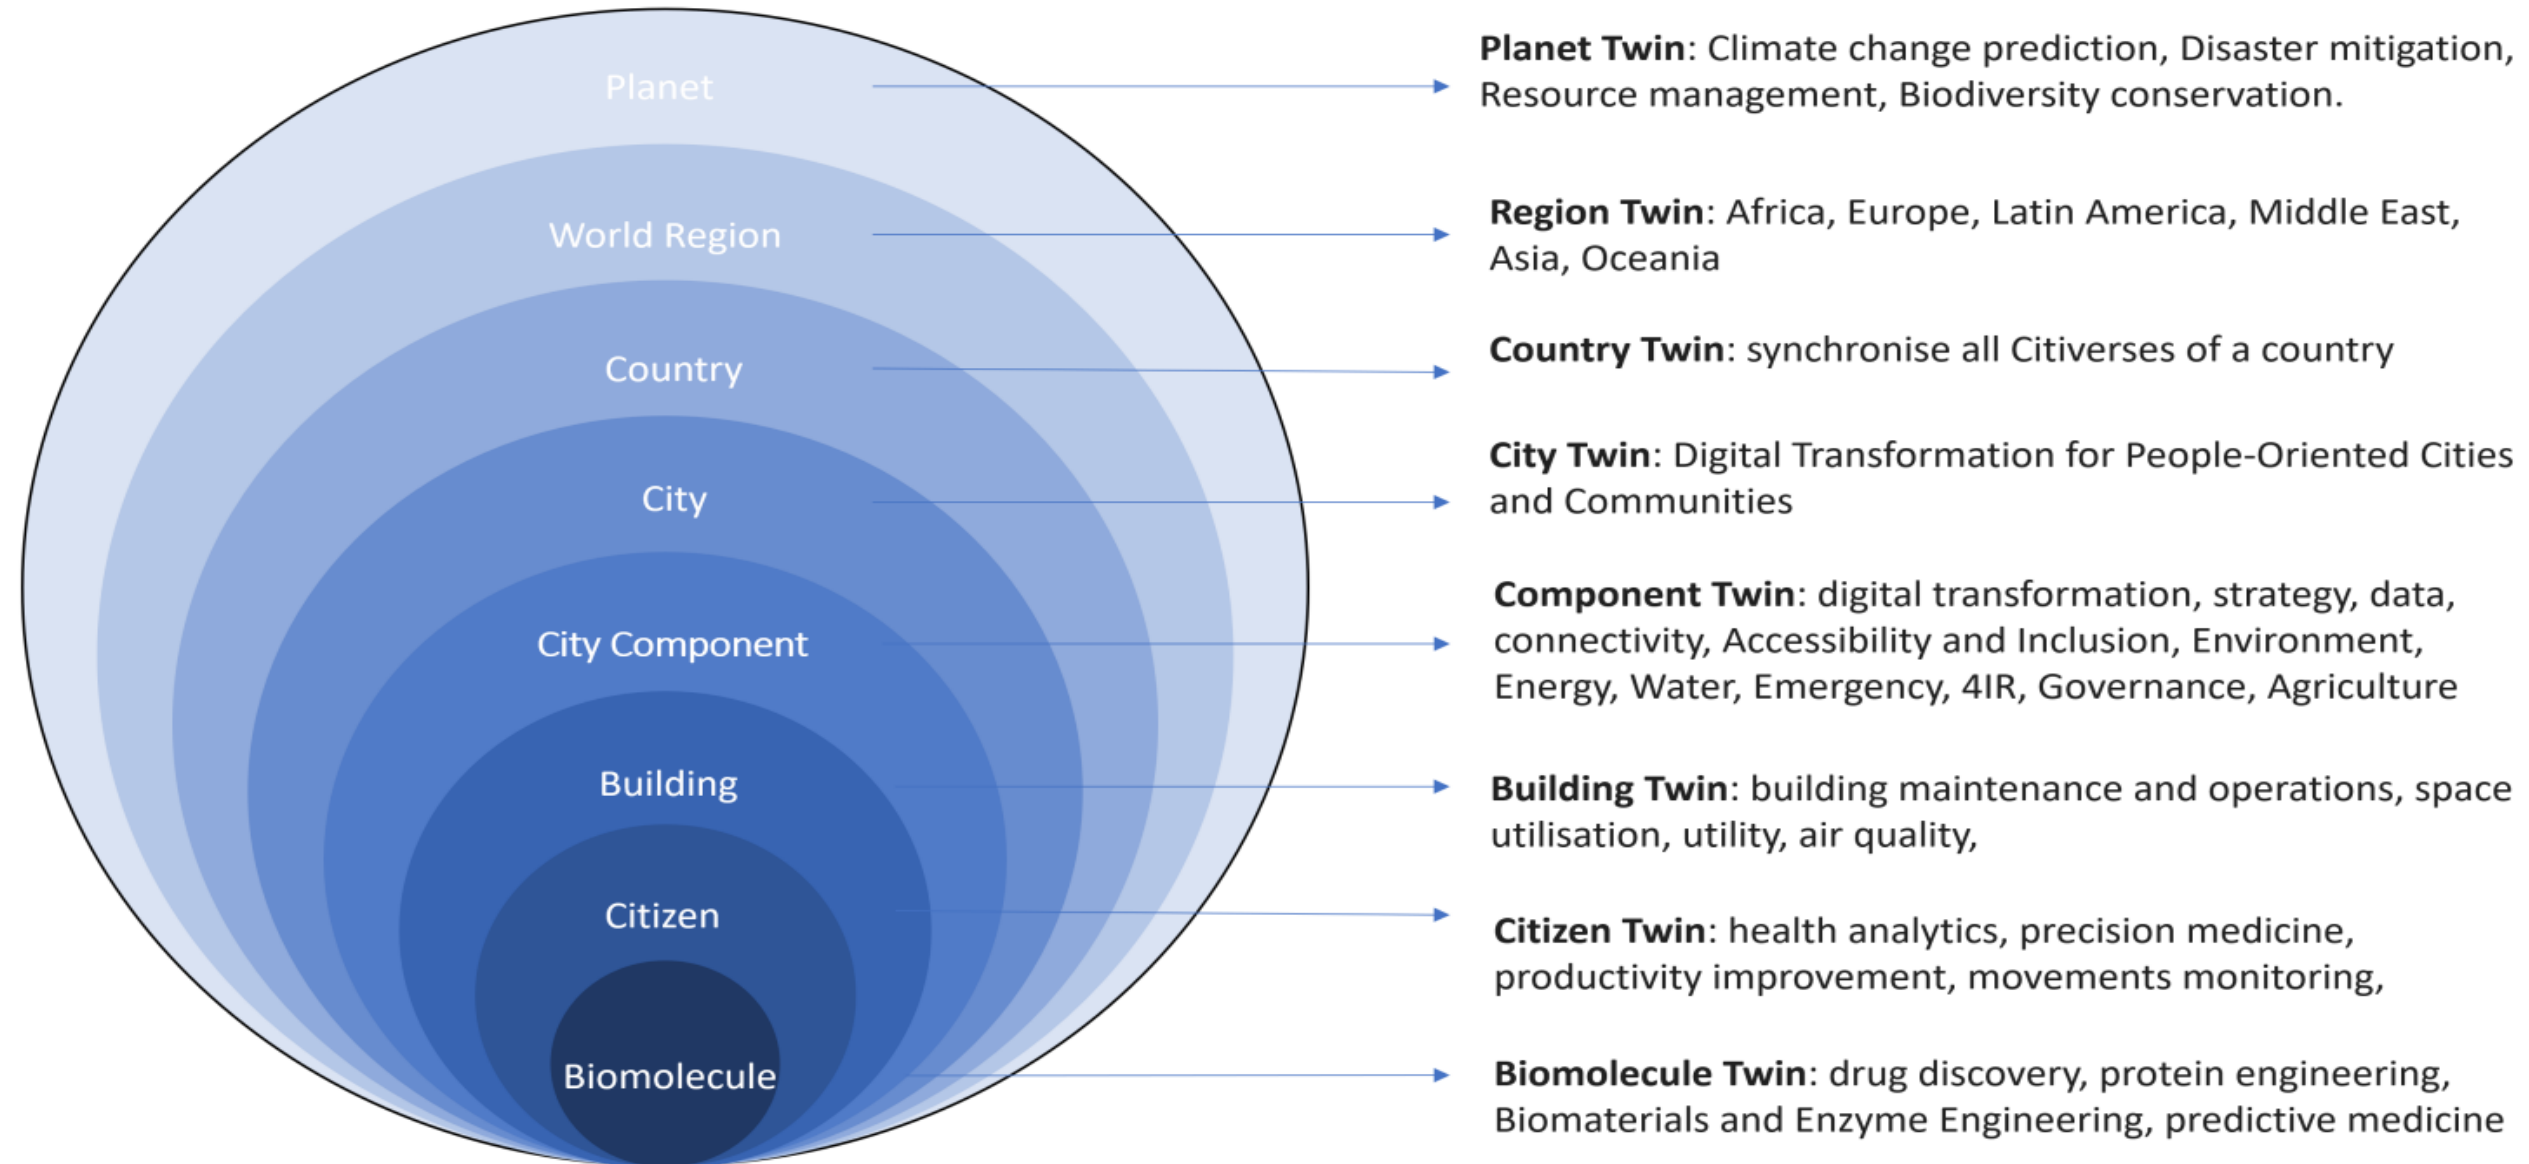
Planet

World Region

Country

City

City Component

Building

Citizen

Biomolecule

**Planet Twin**: Climate change prediction, Disaster mitigation, Resource management, Biodiversity conservation.

**Region Twin**: Africa, Europe, Latin America, Middle East, Asia, Oceania

**Country Twin**: synchronise all Citiverses of a country

**City Twin**: Digital Transformation for People-Oriented Cities and Communities

**Component Twin**: digital transformation, strategy, data, connectivity, Accessibility and Inclusion, Environment, Energy, Water, Emergency, 4IR, Governance, Agriculture

**Building Twin**: building maintenance and operations, space utilisation, utility, air quality,

**Citizen Twin**: health analytics, precision medicine, productivity improvement, movements monitoring,

**Biomolecule Twin**: drug discovery, protein engineering, Biomaterials and Enzyme Engineering, predictive medicine